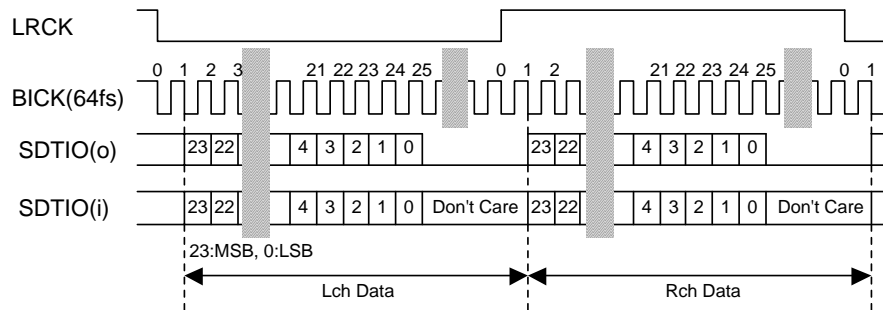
LRCK

0 1 2 3 21 22 23 24 25 0 1 2 21 22 23 24 25 0 1

BICK(64fs)

SDTIO(o) 23 22 4 3 2 1 0 23 22 4 3 2 1 0

SDTIO(i) 23 22 4 3 2 1 0 Don't Care 23 22 4 3 2 1 0 Don't Care

23:MSB, 0:LSB

Lch Data

Rch Data